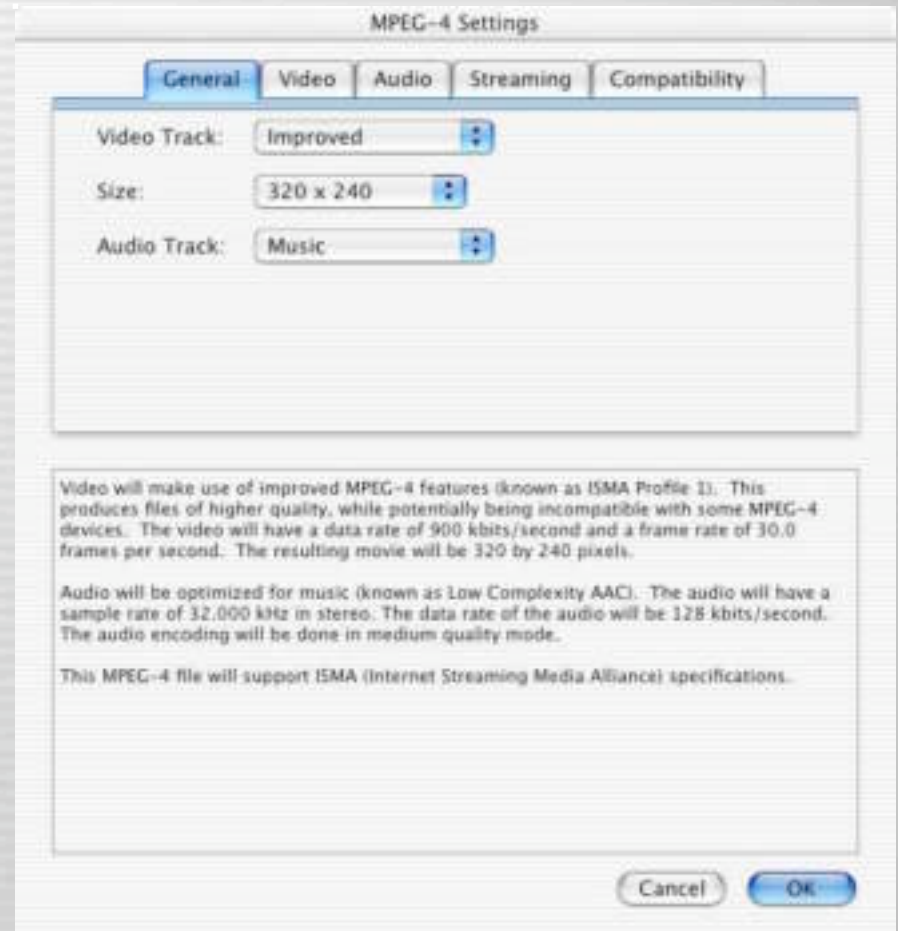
MPEG-4 Settings

General | Video | Audio | Streaming | Compatibility

Video Track: Improved

Size: 320 x 240

Audio Track: Music

Video will make use of improved MPEG-4 features (known as ISMA Profile 1). This produces files of higher quality, while potentially being incompatible with some MPEG-4 devices. The video will have a data rate of 900 kbits/second and a frame rate of 30.0 frames per second. The resulting movie will be 320 by 240 pixels.

Audio will be optimized for music (known as Low Complexity AAC). The audio will have a sample rate of 32.000 kHz in stereo. The data rate of the audio will be 128 kbits/second. The audio encoding will be done in medium quality mode.

This MPEG-4 file will support ISMA (Internet Streaming Media Alliance) specifications.

Cancel OK